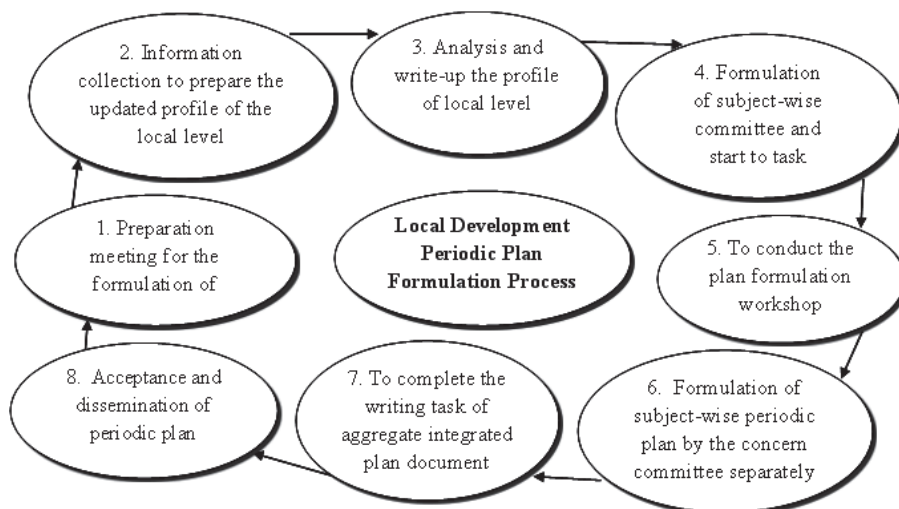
2. Information collection to prepare the updated profile of the local level

3. Analysis and write-up the profile of local level

4. Formulation of subject-wise committee and start to task

1. Preparation meeting for the formulation of

**Local Development Periodic Plan Formulation Process**

5. To conduct the plan formulation workshop

8. Acceptance and dissemination of periodic plan

7. To complete the writing task of aggregate integrated plan document

6. Formulation of subject-wise periodic plan by the concern committee separately